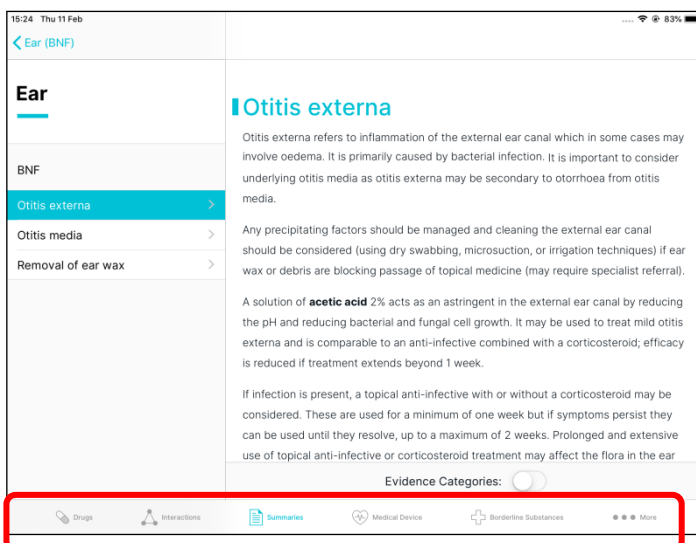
15:24 Thu 11 Feb

83%

Ear (BNF)

Ear

BNF

Otitis externa

Otitis media

Removal of ear wax

Otitis externa

Otitis externa refers to inflammation of the external ear canal which in some cases may involve oedema. It is primarily caused by bacterial infection. It is important to consider underlying otitis media as otitis externa may be secondary to otorrhoea from otitis media.

Any precipitating factors should be managed and cleaning the external ear canal should be considered (using dry swabbing, microsuction, or irrigation techniques) if ear wax or debris are blocking passage of topical medicine (may require specialist referral).

A solution of **acetic acid** 2% acts as an astringent in the external ear canal by reducing the pH and reducing bacterial and fungal cell growth. It may be used to treat mild otitis externa and is comparable to an anti-infective combined with a corticosteroid; efficacy is reduced if treatment extends beyond 1 week.

If infection is present, a topical anti-infective with or without a corticosteroid may be considered. These are used for a minimum of one week but if symptoms persist they can be used until they resolve, up to a maximum of 2 weeks. Prolonged and extensive use of topical anti-infective or corticosteroid treatment may affect the flora in the ear

Evidence Categories:

Drugs Interactions Summaries Medical Device Borderline Substances More